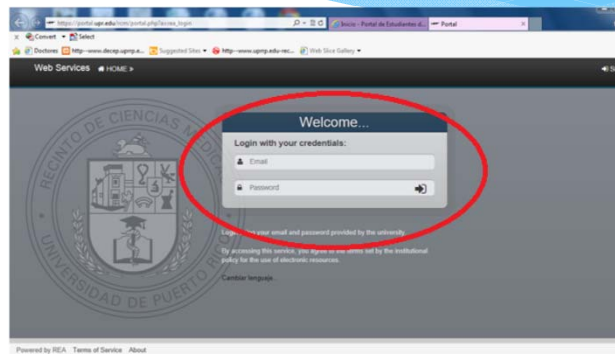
https://portal.upr.edu/rcm/portal.php?a=rea_login

Inicio - Portal de Estudiantes d...

Portal

Convert

Select

Doctores

http--www.decep.uprrp.e...

Suggested Sites

http--www.uprrp.edu-rec...

Web Slice Gallery

Web Services

HOME >

RECINTO DE CIENCIAS MÉDICAS

UNIVERSIDAD DE PUERTO RICO

Welcome...

Login with your credentials:

Email

Password

Login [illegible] your email and password provided by the university.

By accessing this service, you agree to the terms set by the institutional policy for the use of electronic resources.

Cambiar lenguaje.

Powered by REA Terms of Service About